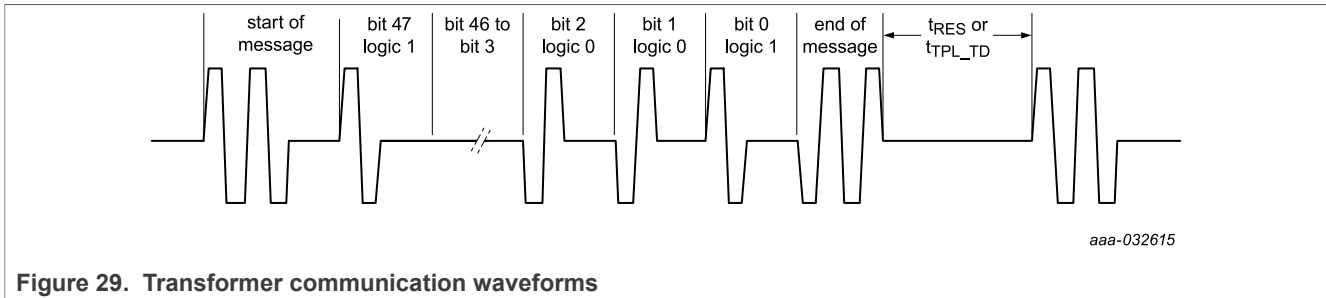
start of message

bit 47 logic 1

bit 46 to bit 3

bit 2 logic 0

bit 1 logic 0

bit 0 logic 1

end of message

$t_{RES}$ or $t_{TPL\_TD}$

aaa-032615

**Figure 29. Transformer communication waveforms**